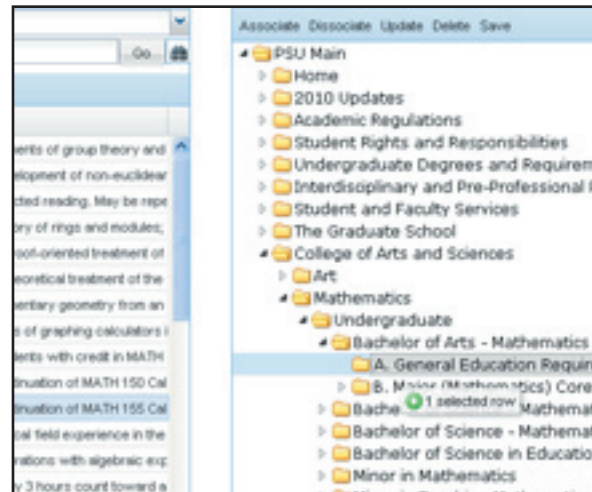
Go

ents of group theory and
elopment of non-euclidear
cted reading. May be repe
ory of rings and modules;
roof-oriented treatment of
eoretical treatment of the
entary geometry from an
s of graphing calculators i
dents with credit in MATH
tinuation of MATH 150 Cal
tinuation of MATH 155 Cal
cal field experience in the
rations with algebraic exp
y 3 hours count toward a

Associate Dissociate Update Delete Save

PSU Main
Home
2010 Updates
Academic Regulations
Student Rights and Responsibilities
Undergraduate Degrees and Requirem
Interdisciplinary and Pre-Professional
Student and Faculty Services
The Graduate School
College of Arts and Sciences
Art
Mathematics
Undergraduate
Bachelor of Arts - Mathematics
A. General Education Requir
B. Major (Mathematics) Core
Bache 1 selected row Mathemat
Bachelor of Science - Mathemat
Bachelor of Science in Educatio
Minor in Mathematics